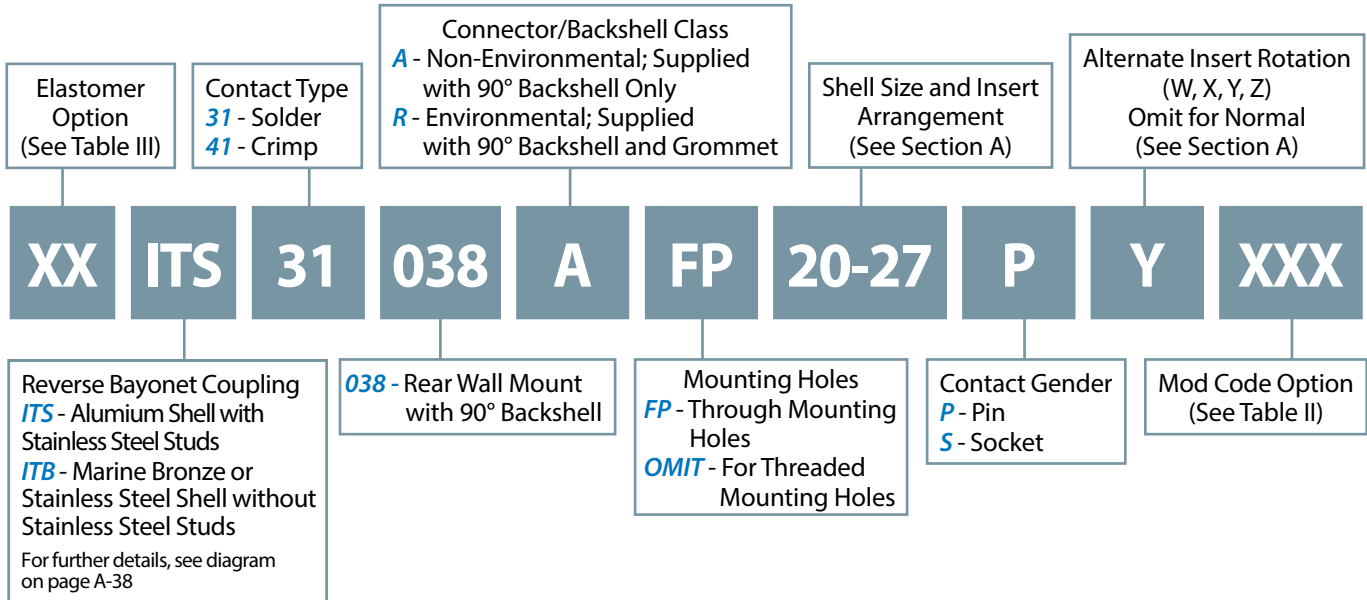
Connector/Backshell Class
*A* - Non-Environmental; Supplied with 90° Backshell Only
*R* - Environmental; Supplied with 90° Backshell and Grommet

Elastomer Option (See Table III)

Contact Type
*31* - Solder
*41* - Crimp

Shell Size and Insert Arrangement (See Section A)

Alternate Insert Rotation (W, X, Y, Z) Omit for Normal (See Section A)

XX ITS 31 038 A FP 20-27 P Y XXX

Reverse Bayonet Coupling
*ITS* - Alumium Shell with Stainless Steel Studs
*ITB* - Marine Bronze or Stainless Steel Shell without Stainless Steel Studs
For further details, see diagram on page A-38

*038 -* Rear Wall Mount with 90° Backshell

Mounting Holes
*FP* - Through Mounting Holes
*OMIT* - For Threaded Mounting Holes

Contact Gender
*P* - Pin
*S* - Socket

Mod Code Option (See Table II)